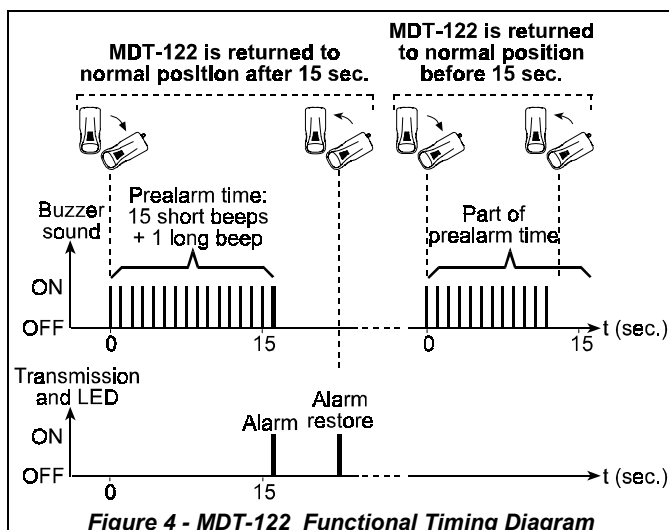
MDT-122 is returned to normal position after 15 sec.

MDT-122 is returned to normal position before 15 sec.

Buzzer sound

Prealarm time: 15 short beeps + 1 long beep

Part of prealarm time

ON

OFF

0

15

0

15

t (sec.)

Transmission and LED

ON

OFF

Alarm

Alarm restore

0

15

t (sec.)

Figure 4 - MDT-122 Functional Timing Diagram